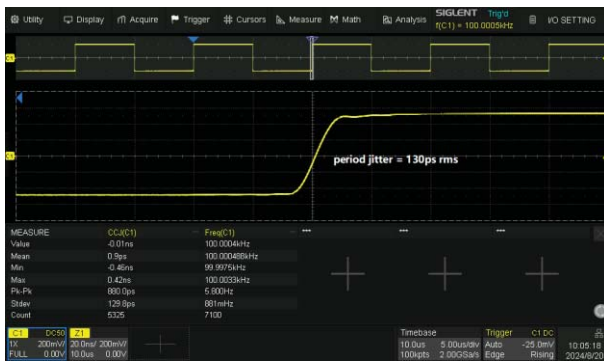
Utility Display Acquire Trigger Cursors Measure Math Analysis SIGLENT Trig'd f(C1) = 100.0005kHz I/O SETTING

period jitter = 130ps rms

| MEASURE | CCJ(C1) | Freq(C1) |
|---|---|---|
| Value | -0.01ns | 100.0004kHz |
| Mean | 0.9ps | 100.000486kHz |
| Min | -0.46ns | 99.9975kHz |
| Max | 0.42ns | 100.0033kHz |
| Pk-Pk | 880.0ps | 5.800Hz |
| Stdev | 129.8ps | 881mHz |
| Count | 5325 | 7100 |

C1 DC50 1X 200mV/ FULL 0.00V

Z1 20.0ns/ 200mV/ 10.0us 0.00V

Timebase 10.0us 5.00us/div 100kpts 2.00GSa/s

Trigger C1 DC Auto -25.0mV Edge Rising

10:05:18 2024/8/20